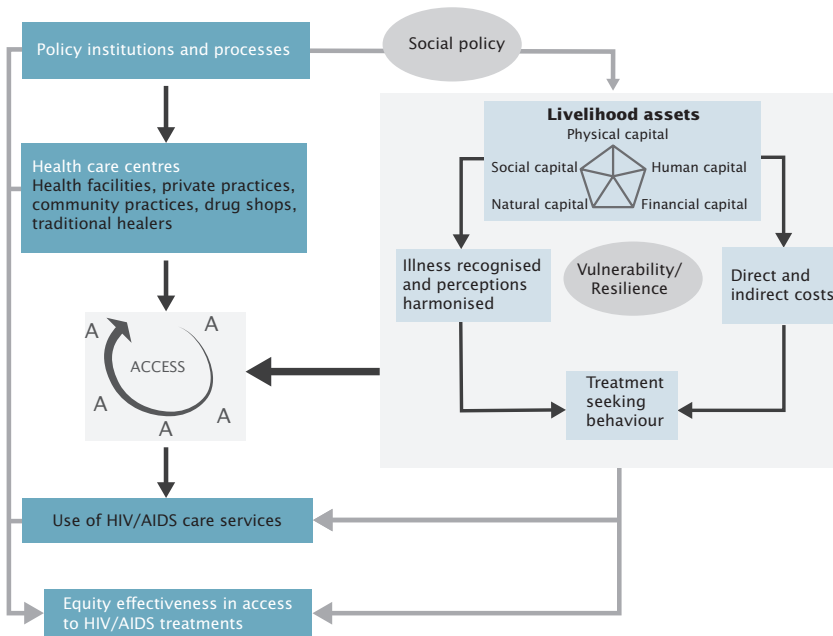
Policy institutions and processes

Social policy

Health care centres
Health facilities, private practices, community practices, drug shops, traditional healers

Livelihood assets
Physical capital
Social capital
Human capital
Natural capital
Financial capital

Illness recognised and perceptions harmonised

Vulnerability/ Resilience

Direct and indirect costs

A
A
ACCESS
A
A
A

Treatment seeking behaviour

Use of HIV/AIDS care services

Equity effectiveness in access to HIV/AIDS treatments